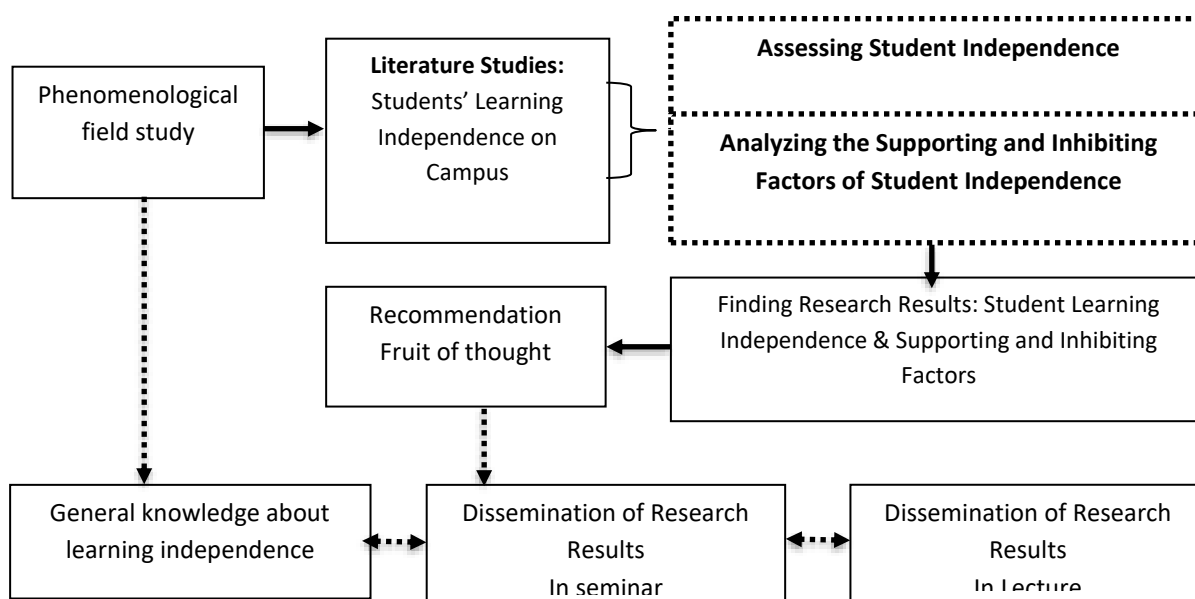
Phenomenological field study

**Literature Studies:** Students' Learning Independence on Campus

**Assessing Student Independence**

**Analyzing the Supporting and Inhibiting Factors of Student Independence**

Finding Research Results: Student Learning Independence & Supporting and Inhibiting Factors

Recommendation Fruit of thought

General knowledge about learning independence

Dissemination of Research Results In seminar

Dissemination of Research Results In Lecture